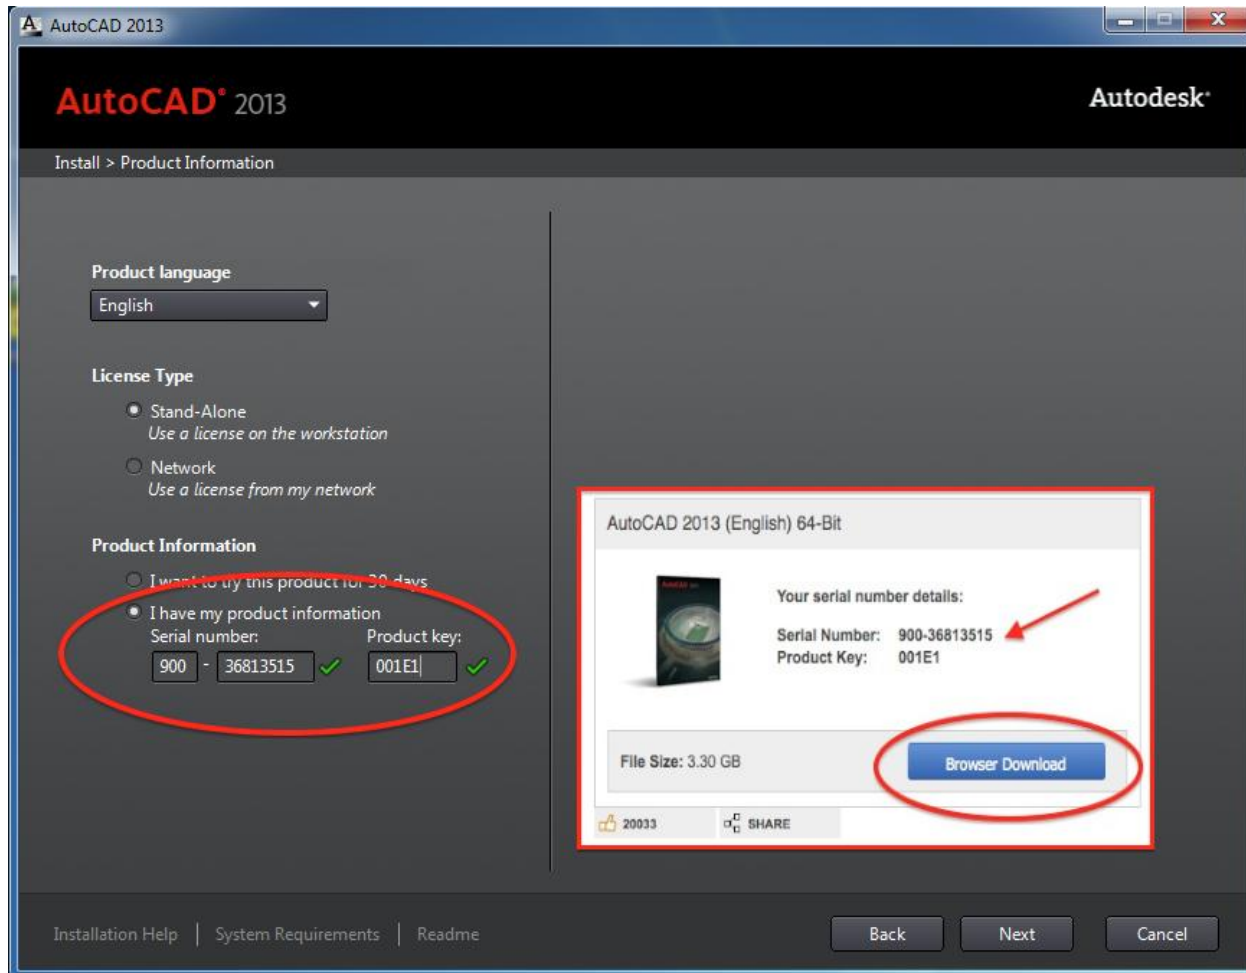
AutoCAD 2013

AutoCAD® 2013

Autodesk®

Install > Product Information

Product language

English

License Type

Stand-Alone
Use a license on the workstation

Network
Use a license from my network

Product Information

I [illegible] this product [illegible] days

I have my product information

Serial number:

Product key:

900 - 36813515

001E1

AutoCAD 2013 (English) 64-Bit

Your serial number details:

Serial Number: 900-36813515
Product Key: 001E1

File Size: 3.30 GB

Browser Download

20033

SHARE

Installation Help | System Requirements | Readme

Back

Next

Cancel